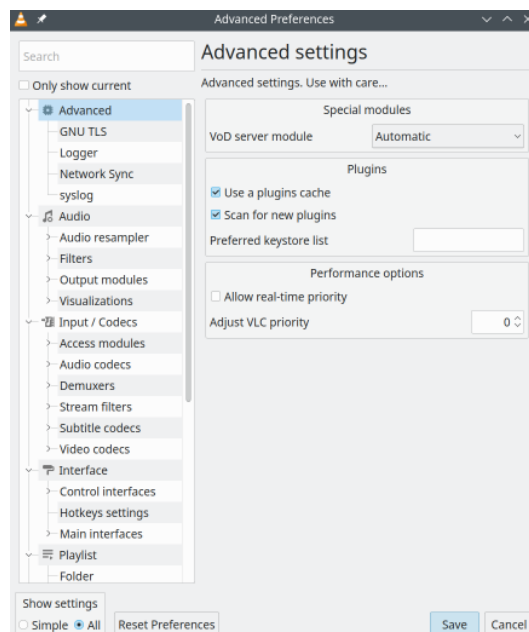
Advanced Preferences

Search

Only show current

Advanced
GNU TLS
Logger
Network Sync
syslog
Audio
Audio resampler
Filters
Output modules
Visualizations
Input / Codecs
Access modules
Audio codecs
Demuxers
Stream filters
Subtitle codecs
Video codecs
Interface
Control interfaces
Hotkeys settings
Main interfaces
Playlist
Folder

Advanced settings

Advanced settings. Use with care...

Special modules

VoD server module Automatic

Plugins

Use a plugins cache

Scan for new plugins

Preferred keystore list

Performance options

Allow real-time priority

Adjust VLC priority 0

Show settings

Simple All

Reset Preferences

Save Cancel